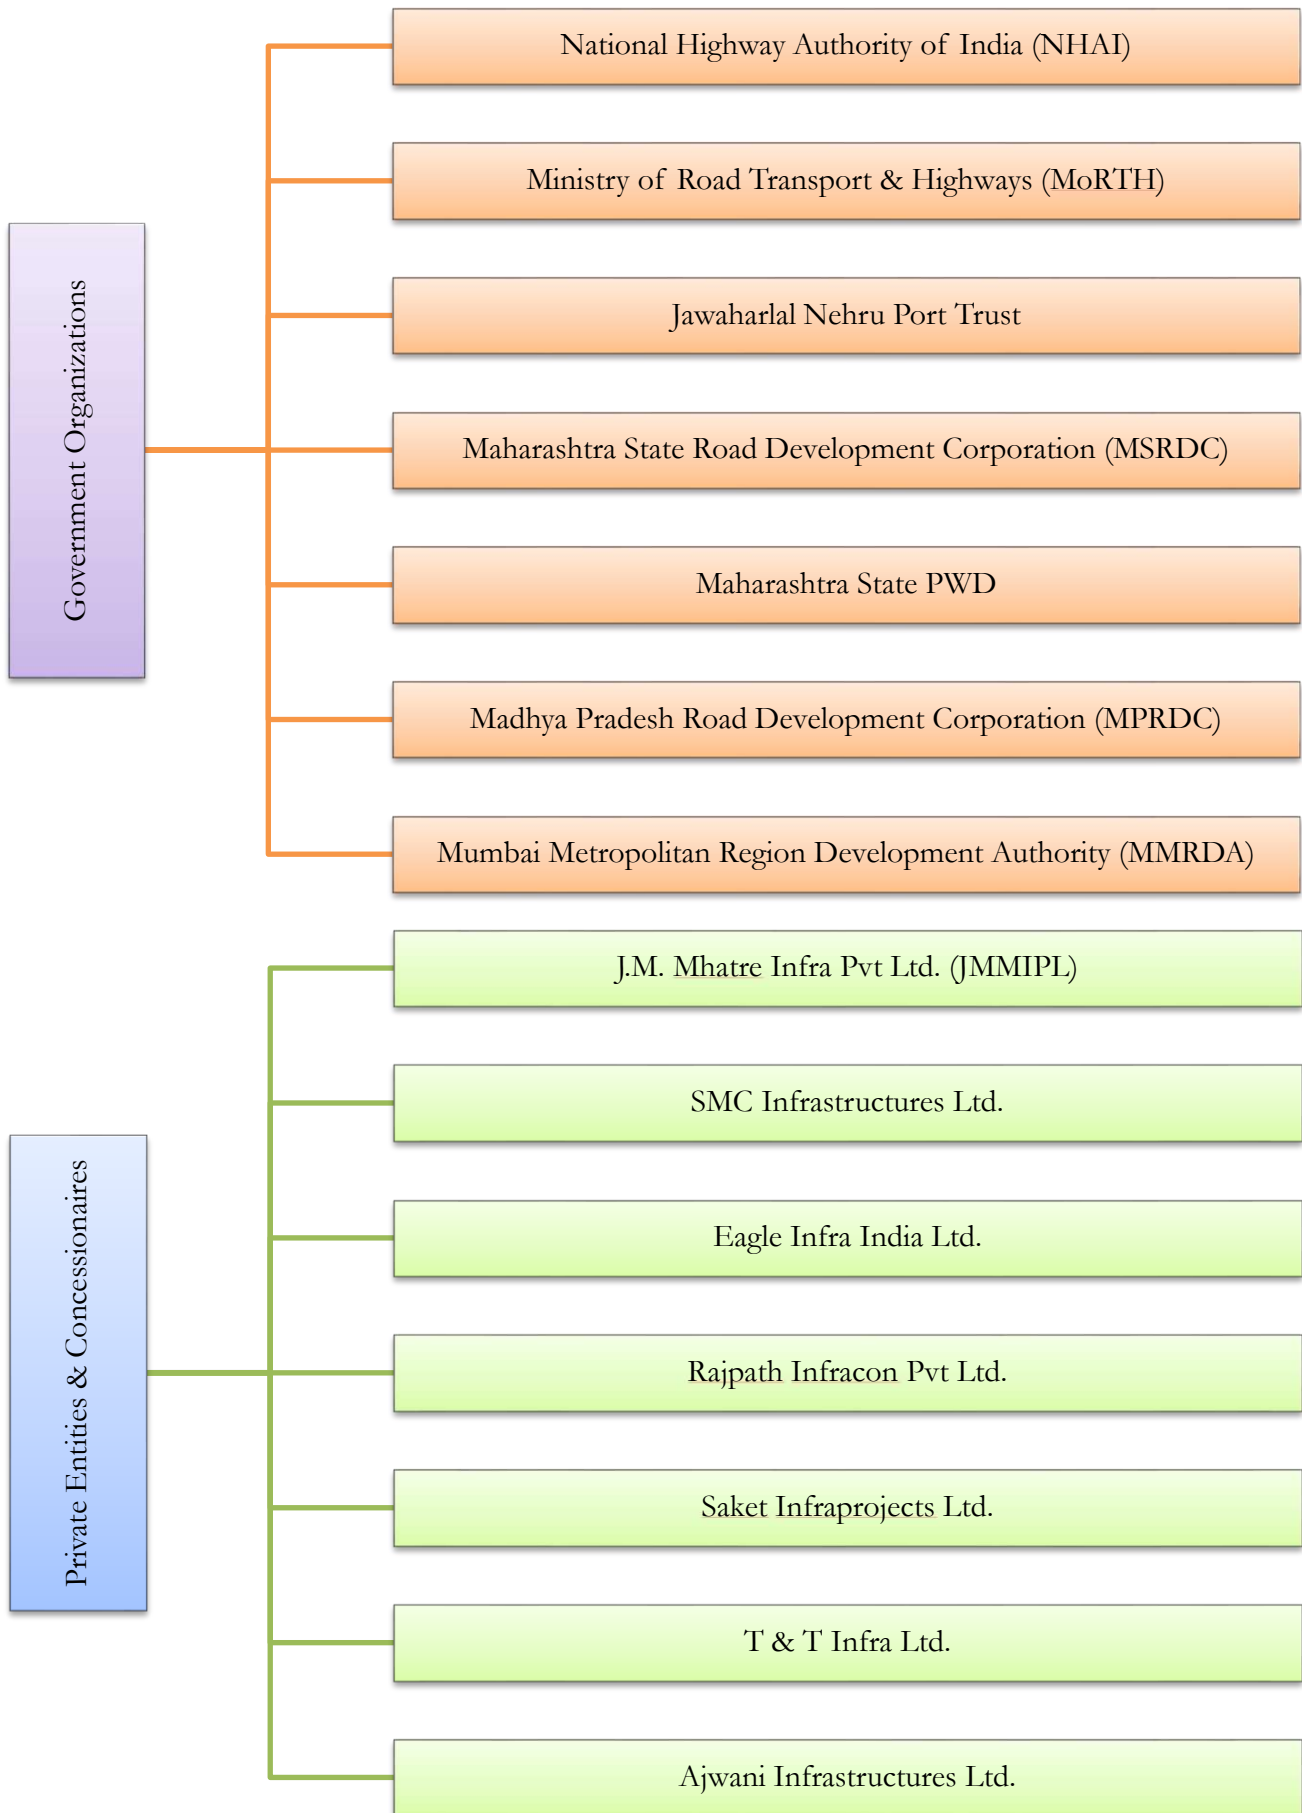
Government Organizations

National Highway Authority of India (NHAI)

Ministry of Road Transport & Highways (MoRTH)

Jawaharlal Nehru Port Trust

Maharashtra State Road Development Corporation (MSRDC)

Maharashtra State PWD

Madhya Pradesh Road Development Corporation (MPRDC)

Mumbai Metropolitan Region Development Authority (MMRDA)

Private Entities & Concessionaires

J.M. Mhatre Infra Pvt Ltd. (JMMIPL)

SMC Infrastructures Ltd.

Eagle Infra India Ltd.

Rajpath Infracon Pvt Ltd.

Saket Infraprojects Ltd.

T & T Infra Ltd.

Ajwani Infrastructures Ltd.